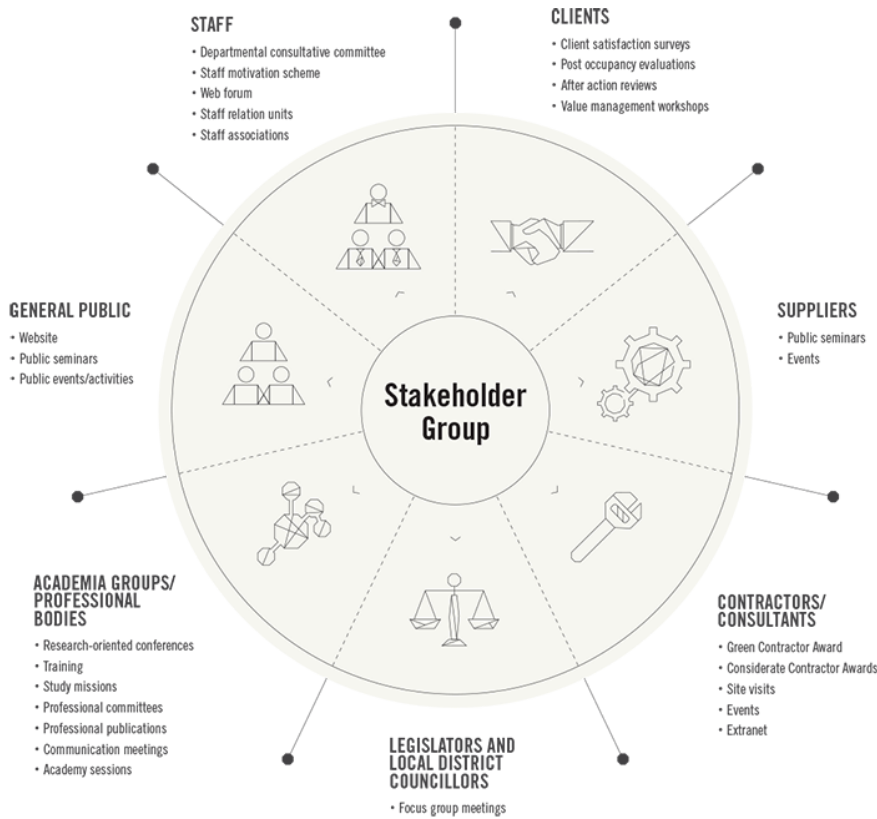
STAFF
• Departmental consultative committee
• Staff motivation scheme
• Web forum
• Staff relation units
• Staff associations

CLIENTS
• Client satisfaction surveys
• Post occupancy evaluations
• After action reviews
• Value management workshops

GENERAL PUBLIC
• Website
• Public seminars
• Public events/activities

Stakeholder Group

SUPPLIERS
• Public seminars
• Events

ACADEMIA GROUPS/ PROFESSIONAL BODIES
• Research-oriented conferences
• Training
• Study missions
• Professional committees
• Professional publications
• Communication meetings
• Academy sessions

CONTRACTORS/ CONSULTANTS
• Green Contractor Award
• Considerate Contractor Awards
• Site visits
• Events
• Extranet

LEGISLATORS AND LOCAL DISTRICT COUNCILLORS
• Focus group meetings